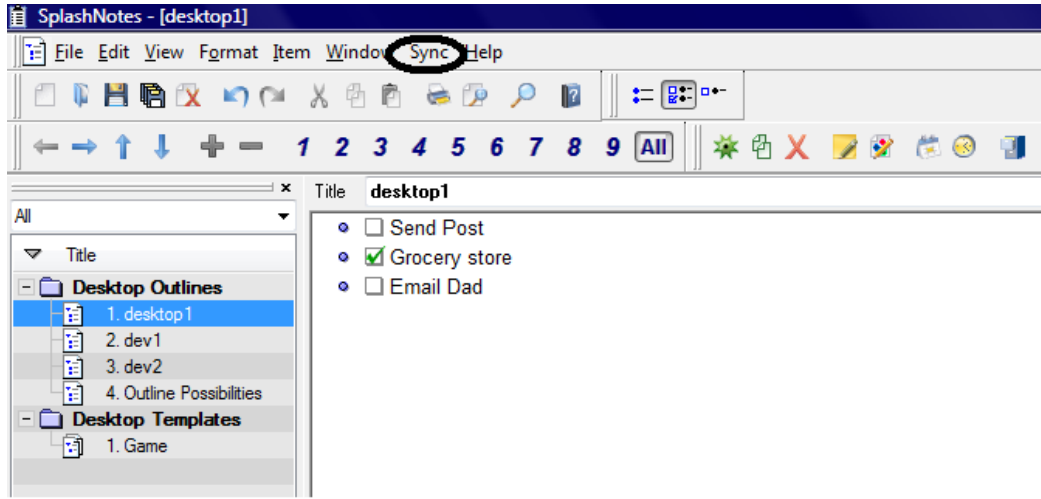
SplashNotes - [desktop1]

File Edit View Format Item Window Sync Help

1 2 3 4 5 6 7 8 9 All

All

Title

Desktop Outlines
1. desktop1
2. dev1
3. dev2
4. Outline Possibilities
Desktop Templates
1. Game

Title desktop1

Send Post
Grocery store
Email Dad